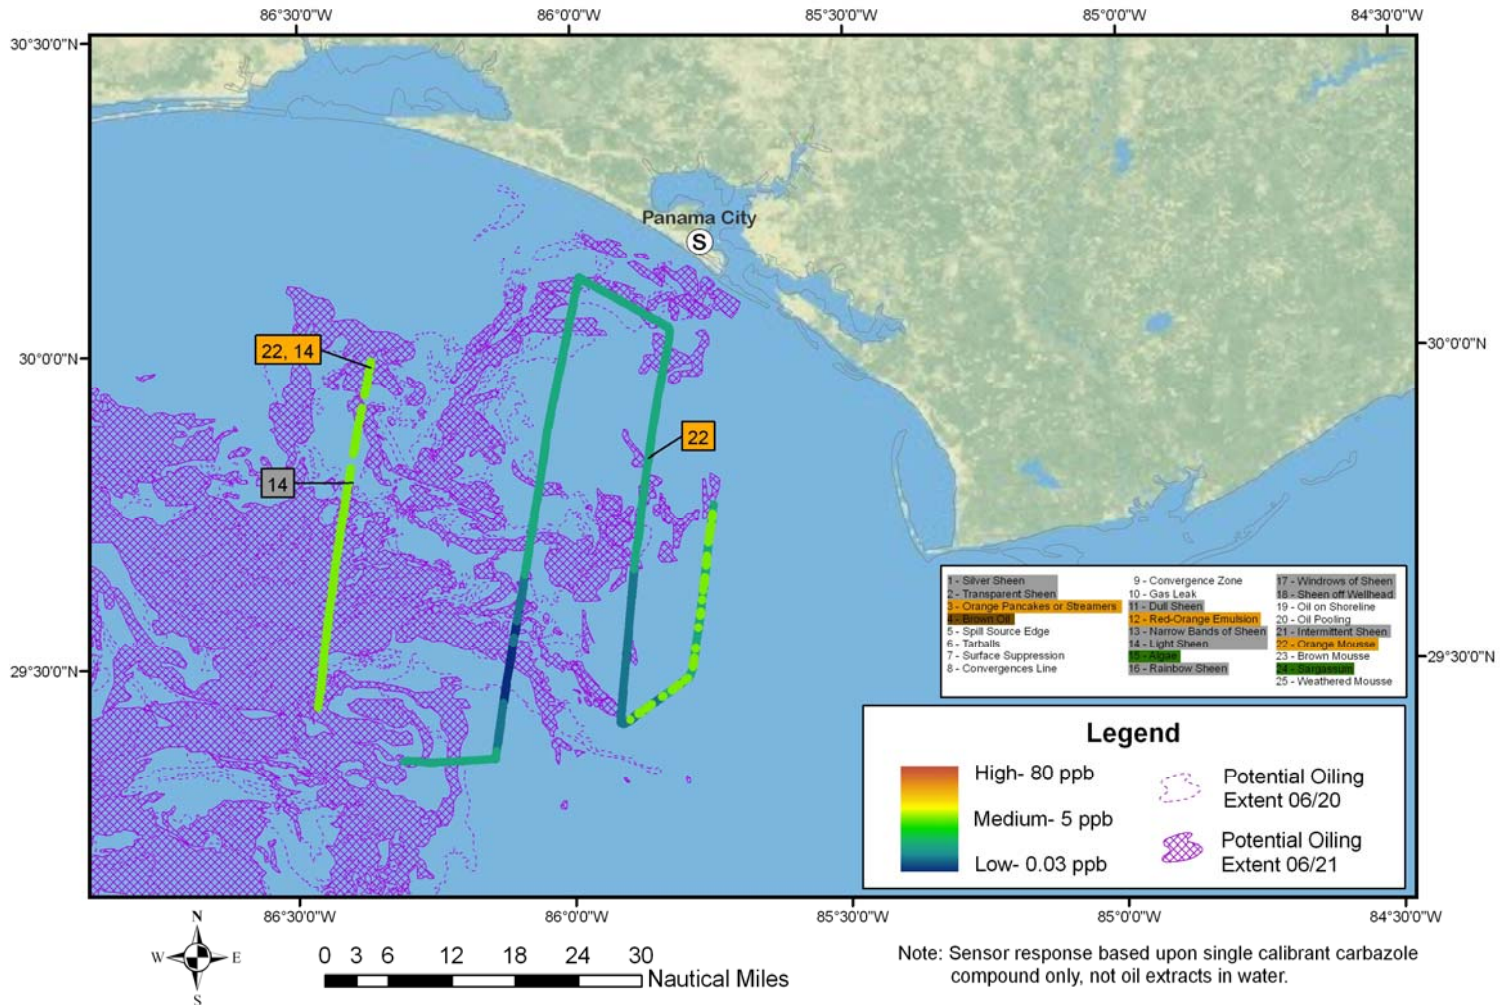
86°30'0"W 86°0'0"W 85°30'0"W 85°0'0"W 84°30'0"W

30°30'0"N

Panama City

S

30°0'0"N

22, 14

22

14

29°30'0"N

30°0'0"N

29°30'0"N

1 - Silver Sheen
2 - Transparent Sheen
3 - Orange Pancakes or Streamers
4 - Brown Oil
5 - Spill Source Edge
6 - Tarballs
7 - Surface Suppression
8 - Convergences Line
9 - Convergence Zone
10 - Gas Leak
11 - Dull Sheen
12 - Red-Orange Emulsion
13 - Narrow Bands of Sheen
14 - Light Sheen
15 - Algae
16 - Rainbow Sheen
17 - Windrows of Sheen
18 - Sheen off Wellhead
19 - Oil on Shoreline
20 - Oil Pooling
21 - Intermittent Sheen
22 - Orange Mousse
23 - Brown Mousse
24 - Sargassum
25 - Weathered Mousse

Legend

High- 80 ppb

Medium- 5 ppb

Low- 0.03 ppb

Potential Oiling Extent 06/20

Potential Oiling Extent 06/21

86°30'0"W 86°0'0"W 85°30'0"W 85°0'0"W 84°30'0"W

N
W E
S

0 3 6 12 18 24 30 Nautical Miles

Note: Sensor response based upon single calibrant carbazole compound only, not oil extracts in water.